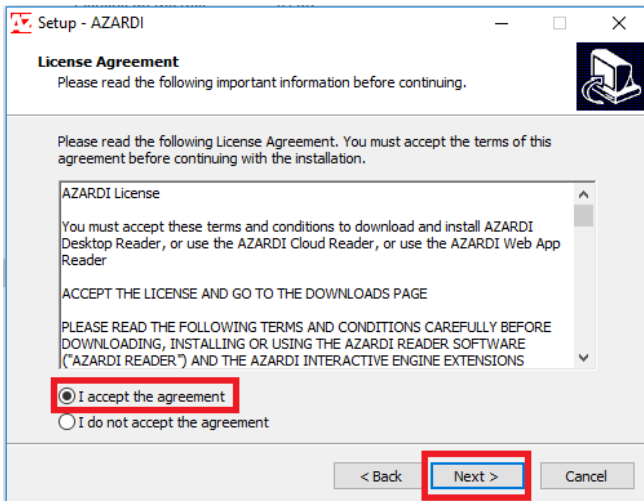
Setup - AZARDI

License Agreement
Please read the following important information before continuing.

Please read the following License Agreement. You must accept the terms of this agreement before continuing with the installation.

AZARDI License

You must accept these terms and conditions to download and install AZARDI Desktop Reader, or use the AZARDI Cloud Reader, or use the AZARDI Web App Reader

ACCEPT THE LICENSE AND GO TO THE DOWNLOADS PAGE

PLEASE READ THE FOLLOWING TERMS AND CONDITIONS CAREFULLY BEFORE DOWNLOADING, INSTALLING OR USING THE AZARDI READER SOFTWARE ("AZARDI READER") AND THE AZARDI INTERACTIVE ENGINE EXTENSIONS

I accept the agreement
I do not accept the agreement

< Back
Next >
Cancel